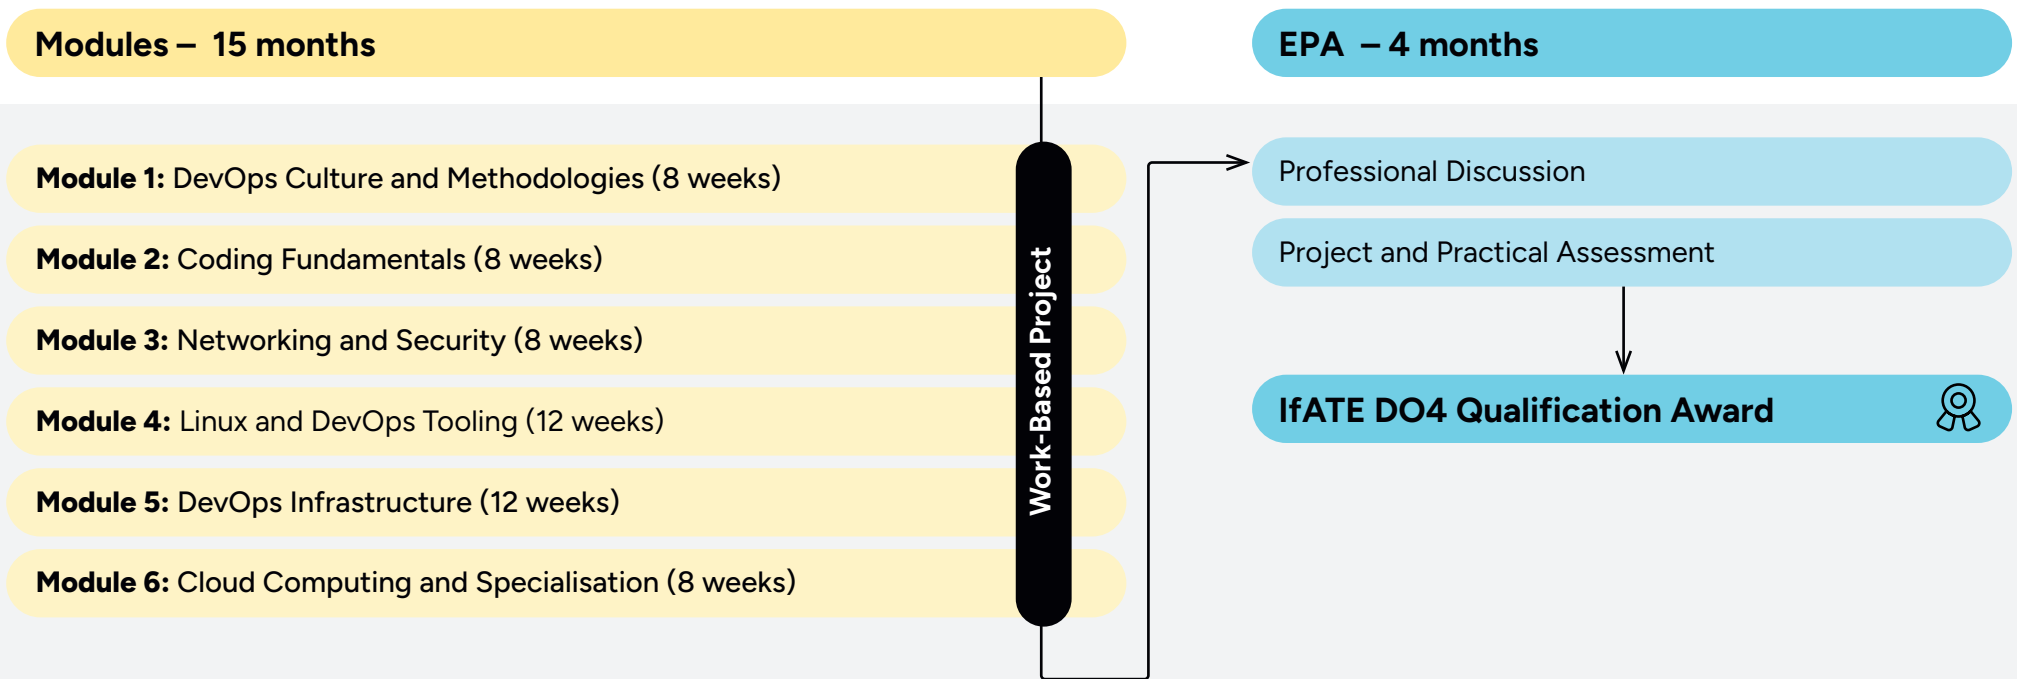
Modules – 15 months

EPA – 4 months

Module 1: DevOps Culture and Methodologies (8 weeks)

Module 2: Coding Fundamentals (8 weeks)

Module 3: Networking and Security (8 weeks)

Module 4: Linux and DevOps Tooling (12 weeks)

Module 5: DevOps Infrastructure (12 weeks)

Module 6: Cloud Computing and Specialisation (8 weeks)

Work-Based Project

Professional Discussion

Project and Practical Assessment

IfATE DO4 Qualification Award